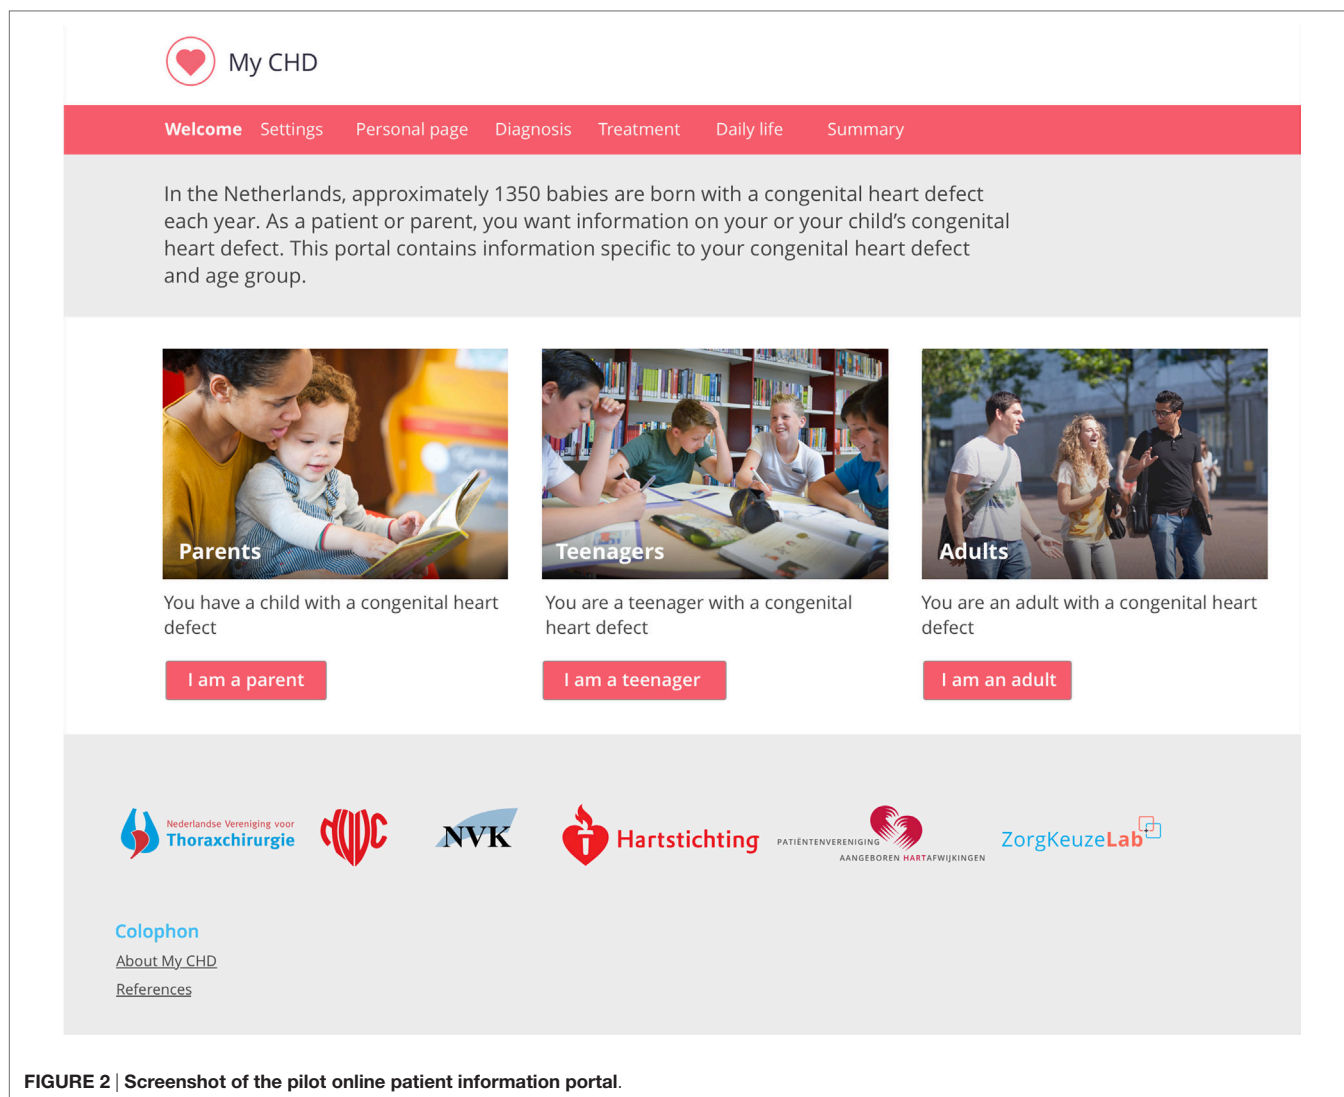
My CHD

Welcome Settings Personal page Diagnosis Treatment Daily life Summary

In the Netherlands, approximately 1350 babies are born with a congenital heart defect each year. As a patient or parent, you want information on your or your child's congenital heart defect. This portal contains information specific to your congenital heart defect and age group.

Parents

You have a child with a congenital heart defect

I am a parent

Teenagers

You are a teenager with a congenital heart defect

I am a teenager

Adults

You are an adult with a congenital heart defect

I am an adult

Nederlandse Vereniging voor Thoraxchirurgie

NVK

Hartstichting

PATIËNTENVERENIGING AANGEBOREN HARTAFWIJKINGEN

ZorgKeuzeLab

Colophon

About My CHD

References

FIGURE 2 | Screenshot of the pilot online patient information portal.